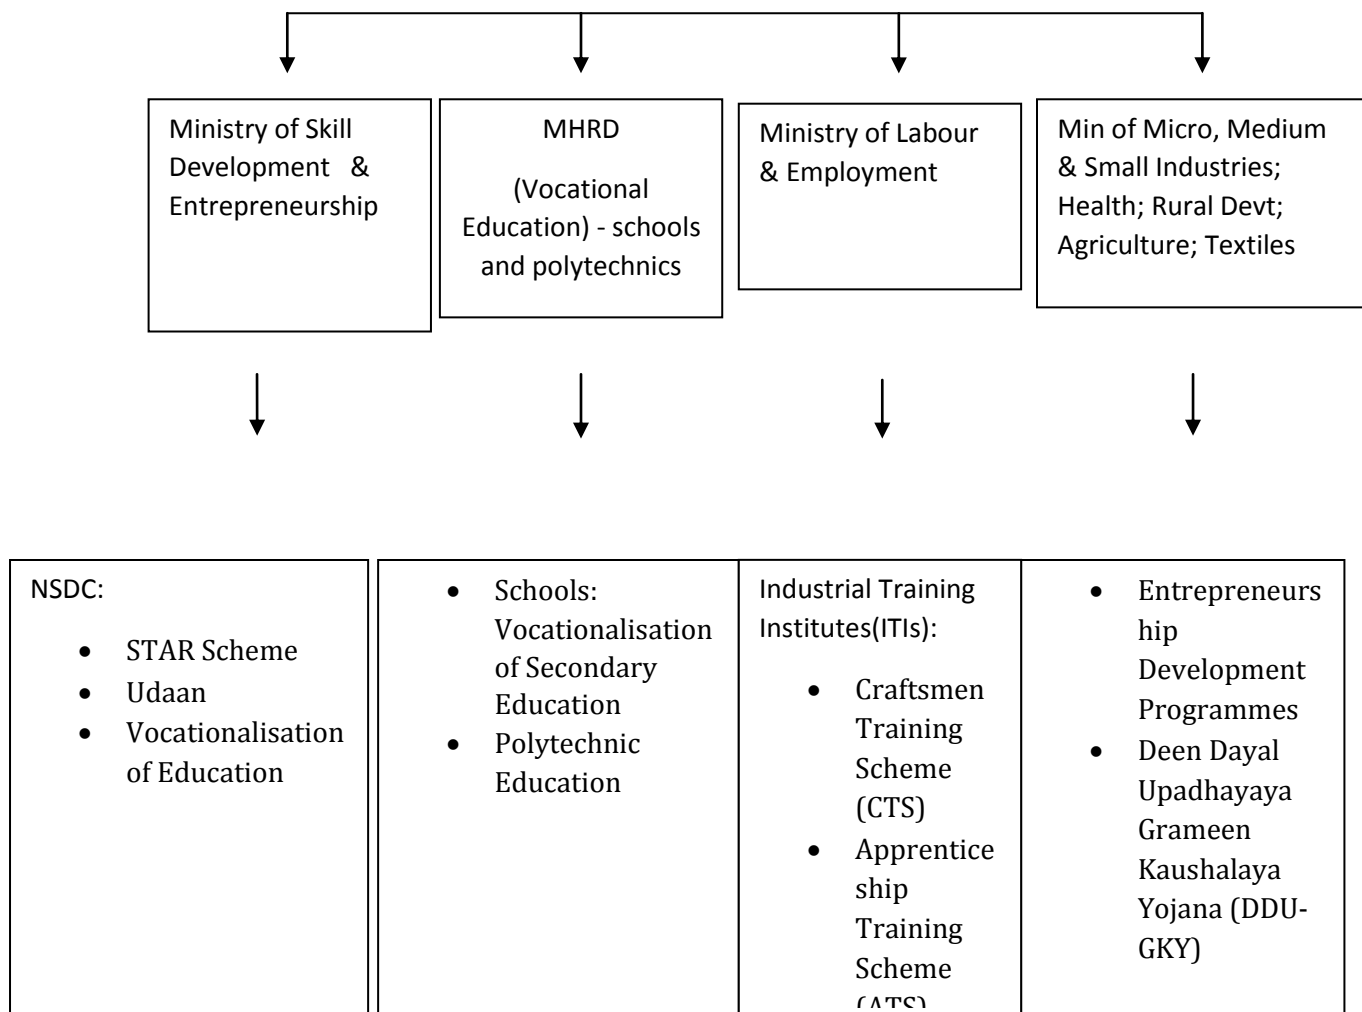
Ministry of Skill Development & Entrepreneurship

MHRD

(Vocational Education) - schools and polytechnics

Ministry of Labour & Employment

Min of Micro, Medium & Small Industries; Health; Rural Devt; Agriculture; Textiles

NSDC:

- STAR Scheme
- Udaan
- Vocationalisation of Education

- Schools: Vocationalisation of Secondary Education
- Polytechnic Education

Industrial Training Institutes(ITIs):

- Craftsmen Training Scheme (CTS)
- Apprenticeship Training Scheme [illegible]

- Entrepreneurship Development Programmes
- Deen Dayal Upadhayaya Grameen Kaushalaya Yojana (DDU-GKY)